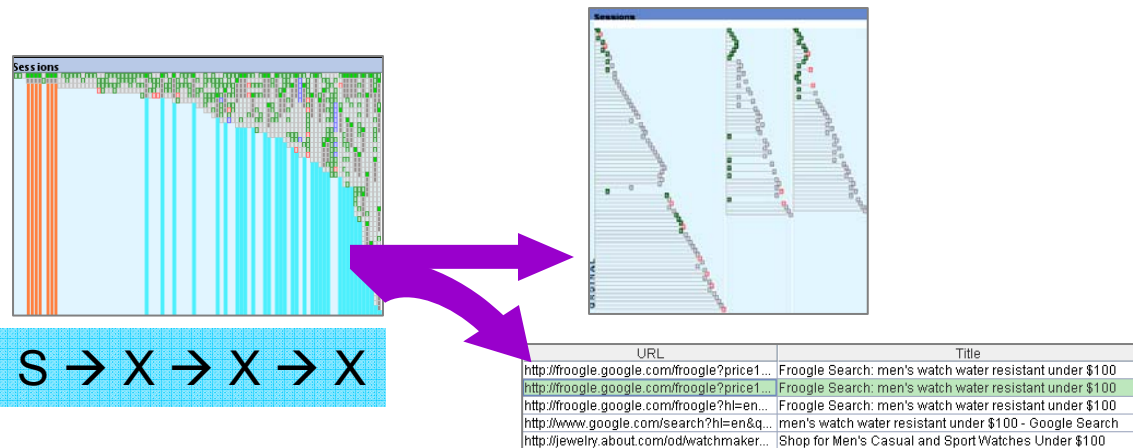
Sessions

Sessions

ORIGINAL

S → X → X → X

| URL | Title |
|---|---|
| http://froogle.google.com/froogle?price1... | Froogle Search: men's watch water resistant under $100 |
| http://froogle.google.com/froogle?price1... | Froogle Search: men's watch water resistant under $100 |
| http://froogle.google.com/froogle?hl=en... | Froogle Search: men's watch water resistant under $100 |
| http://www.google.com/search?hl=en&q... | men's watch water resistant under $100 - Google Search |
| http://jewelry.about.com/od/watchmaker... | Shop for Men's Casual and Sport Watches Under $100 |